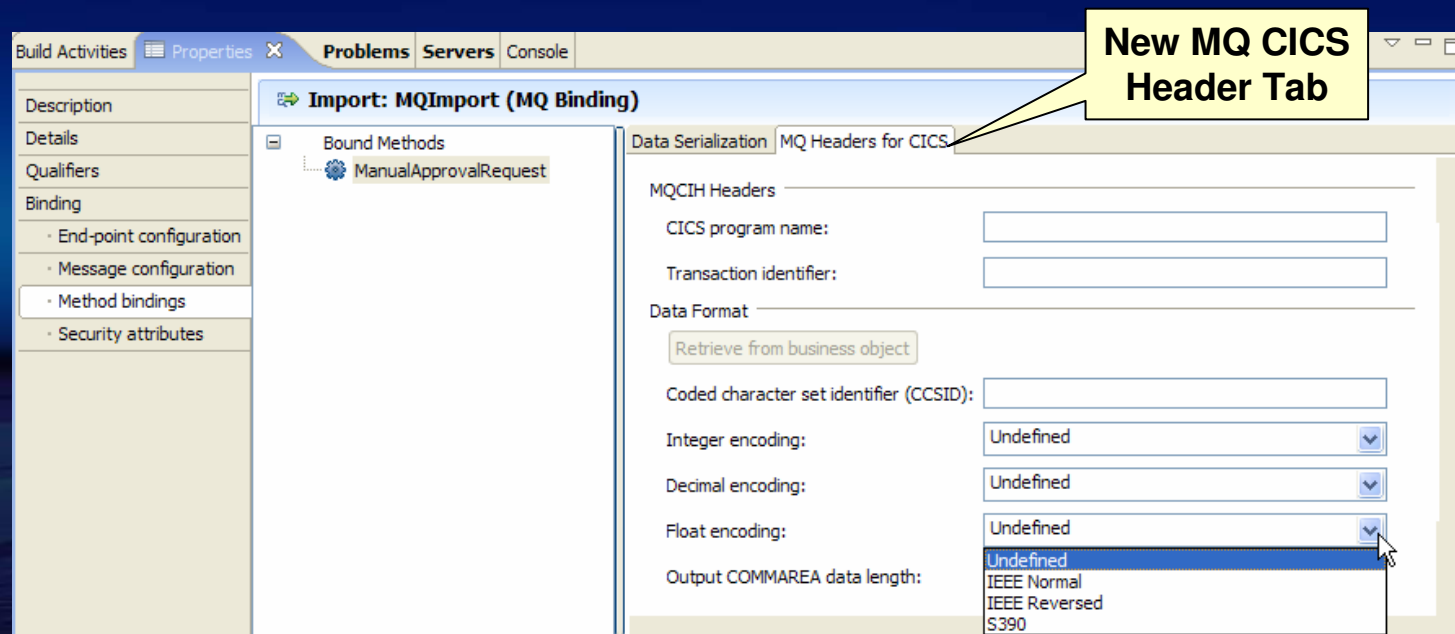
Build Activities Properties Problems Servers Console

New MQ CICS Header Tab

Description
Details
Qualifiers
Binding
End-point configuration
Message configuration
Method bindings
Security attributes

Import: MQImport (MQ Binding)

Bound Methods
ManualApprovalRequest

Data Serialization MQ Headers for CICS

MQCIH Headers
CICS program name:
Transaction identifier:

Data Format
Retrieve from business object
Coded character set identifier (CCSID):
Integer encoding: Undefined
Decimal encoding: Undefined
Float encoding: Undefined
Output COMMAREA data length:

Undefined
IEEE Normal
IEEE Reversed
S390